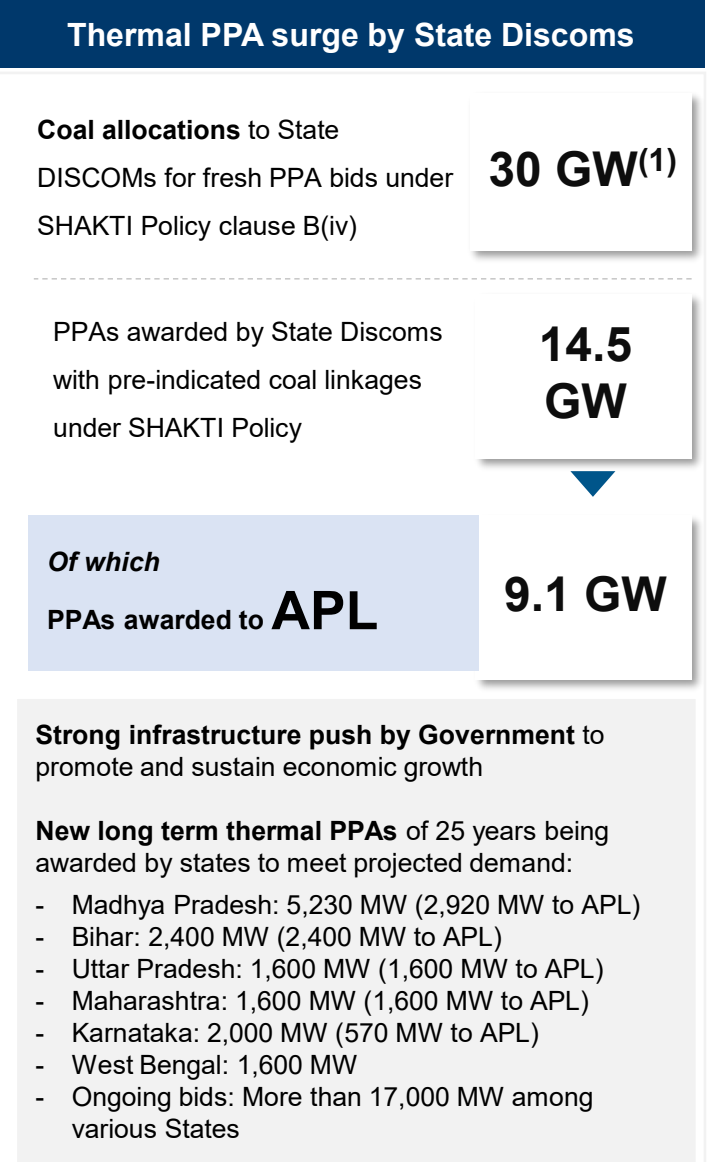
Thermal PPA surge by State Discoms

Coal allocations to State DISCOMs for fresh PPA bids under SHAKTI Policy clause B(iv)

30 GW$^{(1)}$

PPAs awarded by State Discoms with pre-indicated coal linkages under SHAKTI Policy

14.5 GW

Of which

PPAs awarded to APL

9.1 GW

Strong infrastructure push by Government to promote and sustain economic growth

New long term thermal PPAs of 25 years being awarded by states to meet projected demand:

- Madhya Pradesh: 5,230 MW (2,920 MW to APL)
- Bihar: 2,400 MW (2,400 MW to APL)
- Uttar Pradesh: 1,600 MW (1,600 MW to APL)
- Maharashtra: 1,600 MW (1,600 MW to APL)
- Karnataka: 2,000 MW (570 MW to APL)
- West Bengal: 1,600 MW
- Ongoing bids: More than 17,000 MW among various States